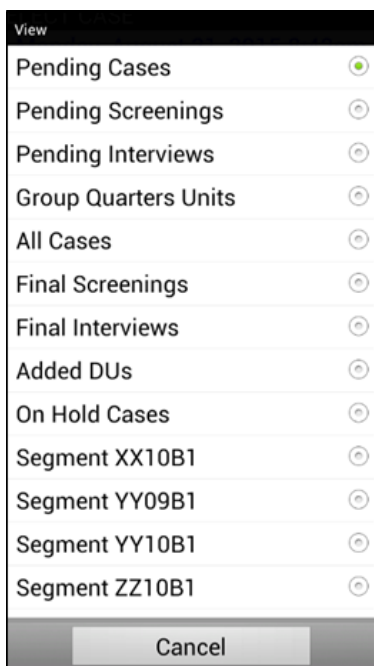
View

Pending Cases

Pending Screenings

Pending Interviews

Group Quarters Units

All Cases

Final Screenings

Final Interviews

Added DUs

On Hold Cases

Segment XX10B1

Segment YY09B1

Segment YY10B1

Segment ZZ10B1

Cancel